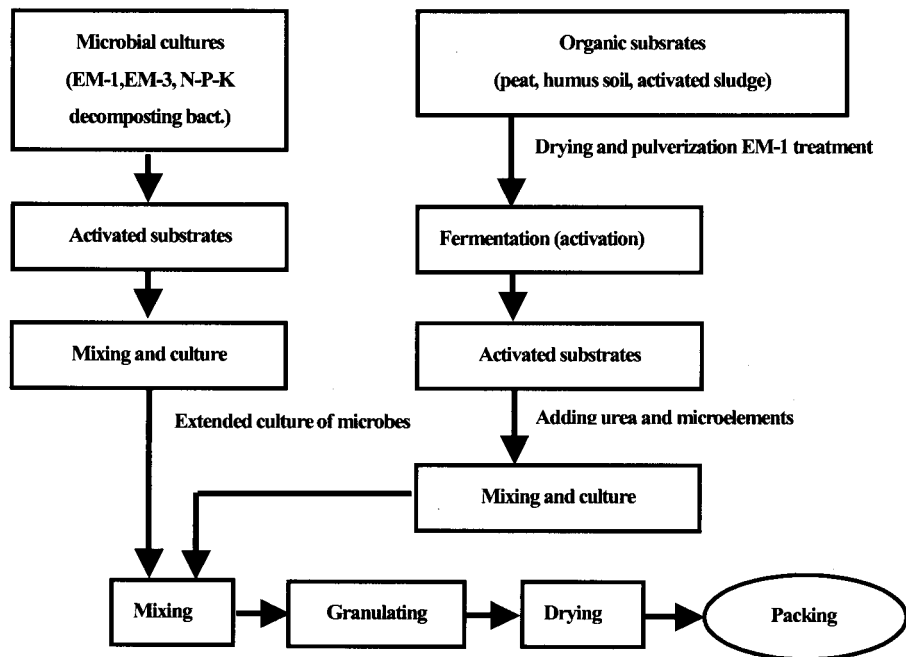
Microbial cultures (EM-1,EM-3, N-P-K decomposting bact.)

Organic subsrates (peat, humus soil, activated sludge)

Drying and pulverization EM-1 treatment

Activated substrates

Fermentation (activation)

Mixing and culture

Activated substrates

Extended culture of microbes

Adding urea and microelements

Mixing and culture

Mixing

Granulating

Drying

Packing